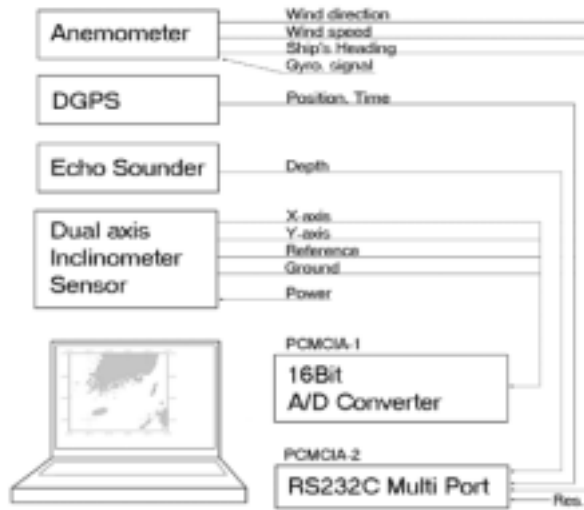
Anemometer

Wind direction
Wind speed
Ship's Heading
Gyro. signal

DGPS

Position, Time

Echo Sounder

Depth

Dual axis Inclinometer Sensor

X-axis
Y-axis
Reference
Ground
Power

PCMCIA-1

16Bit A/D Converter

PCMCIA-2

RS232C Multi Port

Res.